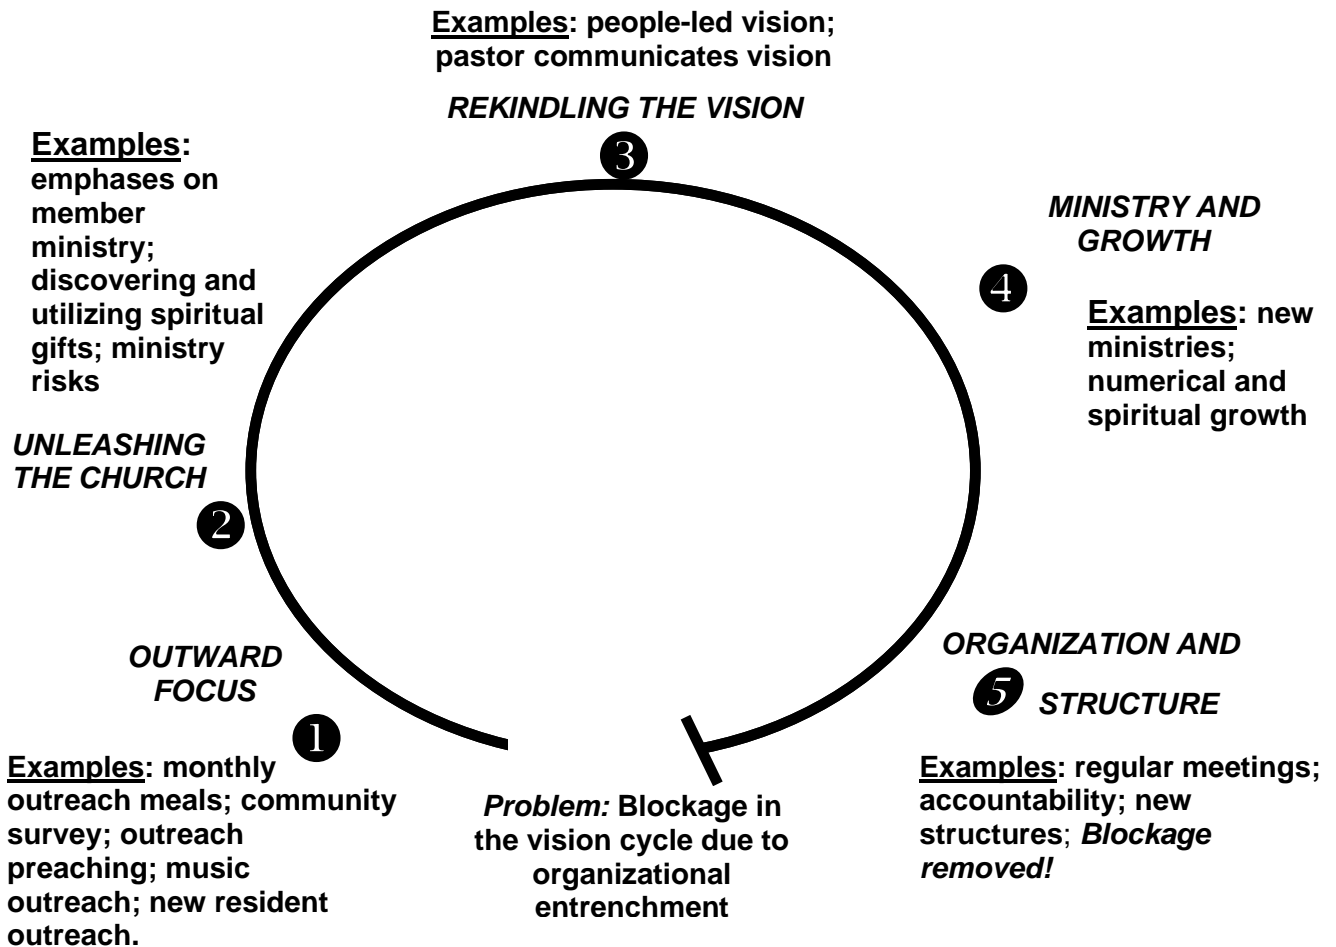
Examples: people-led vision; pastor communicates vision

REKINDLING THE VISION

3

Examples: emphases on member ministry; discovering and utilizing spiritual gifts; ministry risks

MINISTRY AND GROWTH

4

Examples: new ministries; numerical and spiritual growth

UNLEASHING THE CHURCH

2

OUTWARD FOCUS

1

Examples: monthly outreach meals; community survey; outreach preaching; music outreach; new resident outreach.

Problem: Blockage in the vision cycle due to organizational entrenchment

ORGANIZATION AND

5

STRUCTURE

Examples: regular meetings; accountability; new structures; Blockage removed!